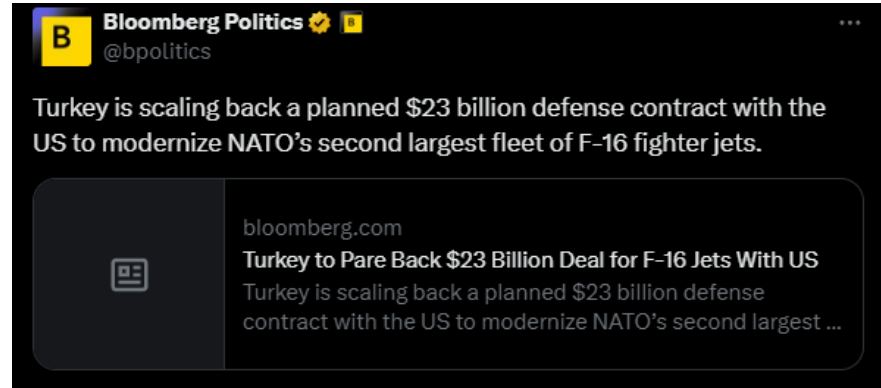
Bloomberg Politics
@bpolitics

Turkey is scaling back a planned \$23 billion defense contract with the US to modernize NATO's second largest fleet of F-16 fighter jets.

bloomberg.com
Turkey to Pare Back \$23 Billion Deal for F-16 Jets With US
Turkey is scaling back a planned \$23 billion defense contract with the US to modernize NATO's second largest ...